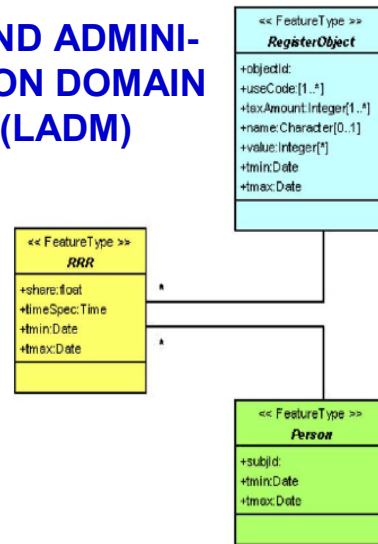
ND ADMINI-
ON DOMAIN
(LADM)

<< FeatureType >>
RegisterObject

+objectId:
+useCode:[1..*]
+taxAmount:Integer[1..*]
+name:Character[0..1]
+value:Integer[*]
+tmin:Date
+tmax:Date

<< FeatureType >>
RRR

+share:float
+timeSpec:Time
+tmin:Date
+tmax:Date

*

*

<< FeatureType >>
Person

+subjId:
+tmin:Date
+tmax:Date